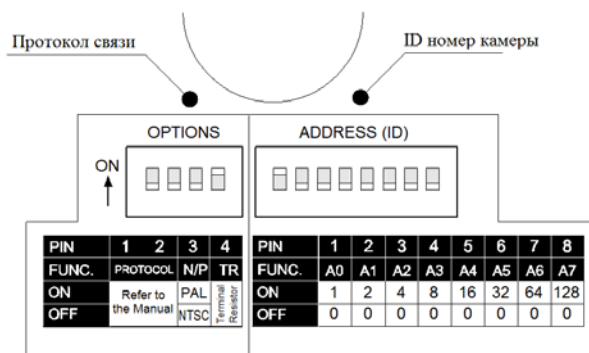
Протокол связи

ID номер камеры

OPTIONS

ON

ADDRESS (ID)

| PIN | 1 | 2 | 3 | 4 |
|---|---|---|---|---|
| FUNC. | PROTOCOL | | N/P | TR |
| ON | Refer to the Manual | | PAL | Terminal Resistor |
| OFF | | | NTSC | |

| PIN | 1 | 2 | 3 | 4 | 5 | 6 | 7 | 8 |
|---|---|---|---|---|---|---|---|---|
| FUNC. | A0 | A1 | A2 | A3 | A4 | A5 | A6 | A7 |
| ON | 1 | 2 | 4 | 8 | 16 | 32 | 64 | 128 |
| OFF | 0 | 0 | 0 | 0 | 0 | 0 | 0 | 0 |